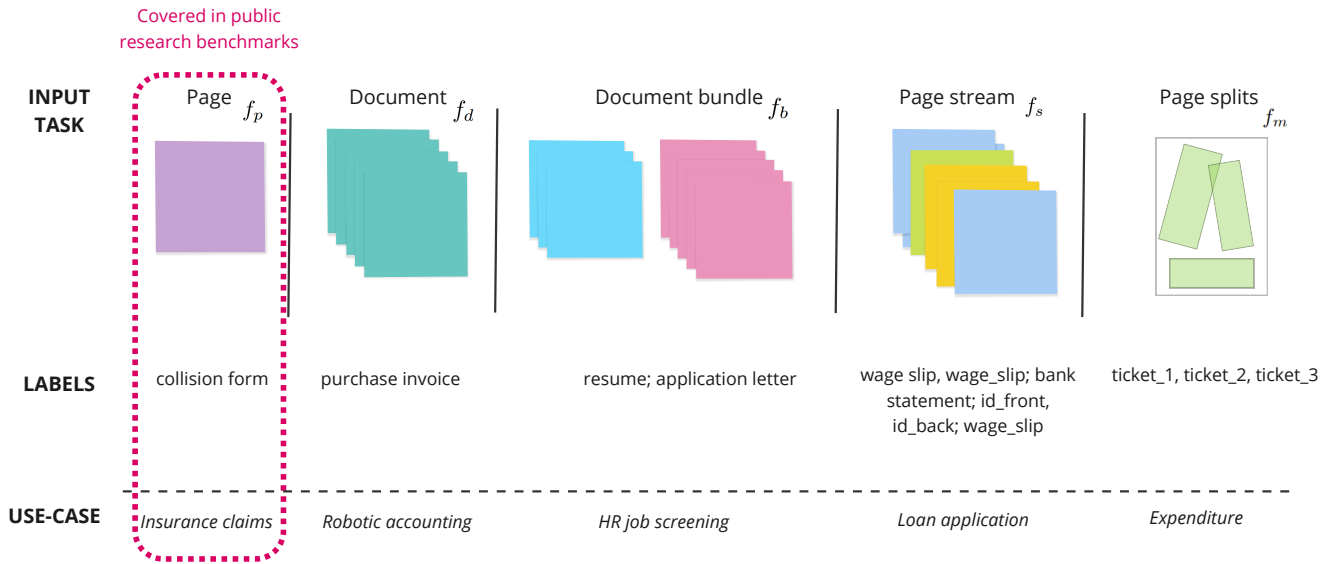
Covered in public research benchmarks

INPUT TASK

Page $f_p$

Document $f_d$

Document bundle $f_b$

Page stream $f_s$

Page splits $f_m$

LABELS

collision form

purchase invoice

resume; application letter

wage slip, wage_slip; bank statement; id_front, id_back; wage_slip

ticket_1, ticket_2, ticket_3

USE-CASE

Insurance claims

Robotic accounting

HR job screening

Loan application

Expenditure